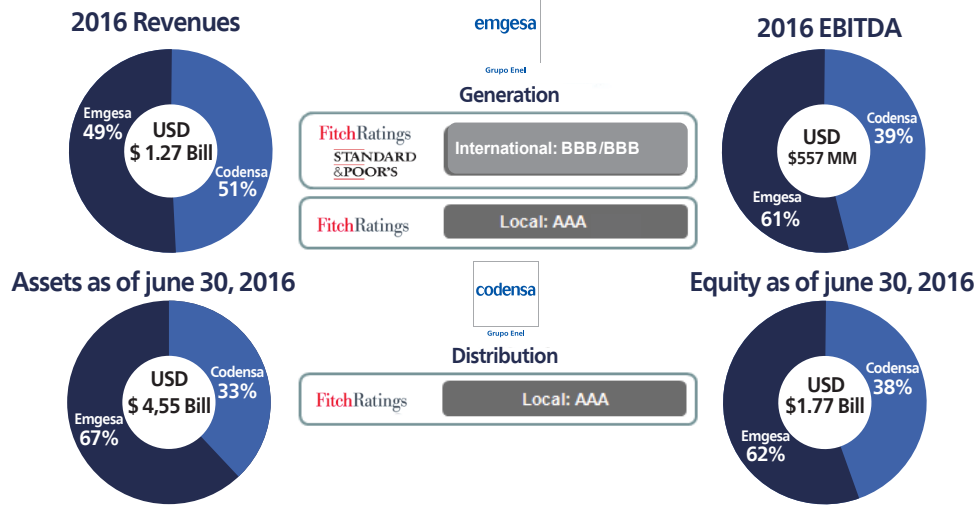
2016 Revenues

Emgesa
49%

USD
$ 1.27 Bill

Codensa
51%

emgesa
Grupo Enel

Generation

FitchRatings
STANDARD
&POOR'S

International: BBB/BBB

FitchRatings

Local: AAA

2016 EBITDA

USD
$557 MM

Codensa
39%

Emgesa
61%

Assets as of june 30, 2016

USD
$ 4,55 Bill

Codensa
33%

Emgesa
67%

codensa
Grupo Enel

Distribution

FitchRatings

Local: AAA

Equity as of june 30, 2016

USD
$1.77 Bill

Codensa
38%

Emgesa
62%